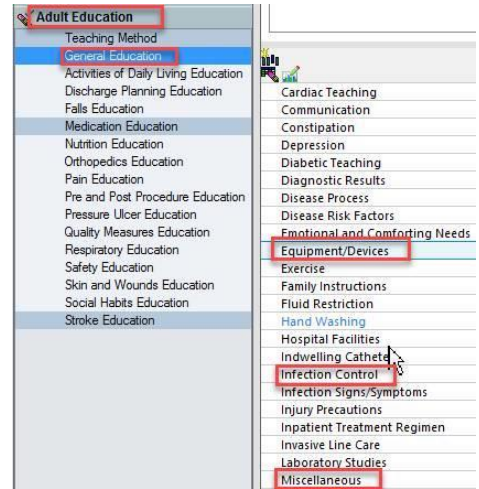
Adult Education
Teaching Method
General Education
Activities of Daily Living Education
Discharge Planning Education
Falls Education
Medication Education
Nutrition Education
Orthopedics Education
Pain Education
Pre and Post Procedure Education
Pressure Ulcer Education
Quality Measures Education
Respiratory Education
Safety Education
Skin and Wounds Education
Social Habits Education
Stroke Education

Cardiac Teaching
Communication
Constipation
Depression
Diabetic Teaching
Diagnostic Results
Disease Process
Disease Risk Factors
Emotional and Comforting Needs
Equipment/Devices
Exercise
Family Instructions
Fluid Restriction
Hand Washing
Hospital Facilities
Indwelling Cathete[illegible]
Infection Control
Infection Signs/Symptoms
Injury Precautions
Inpatient Treatment Regimen
Invasive Line Care
Laboratory Studies
Miscellaneous